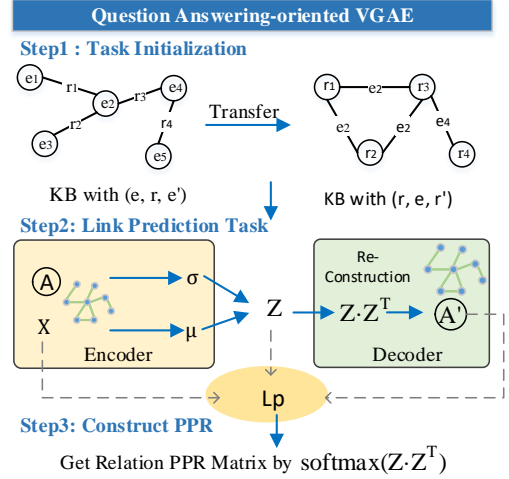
Question Answering-oriented VGAE

Step1 : Task Initialization

e1
r1
e2
r3
e4
r2
e3
r4
e5

Transfer

r1
e2
r3
e2
e2
e4
r2
r4

KB with (e, r, e')

KB with (r, e, r')

Step2: Link Prediction Task

A

σ

X

μ

Encoder

Z

Re-Construction

$Z \cdot Z^T$

A'

Decoder

Lp

Step3: Construct PPR

Get Relation PPR Matrix by $\mathrm{softmax}(Z \cdot Z^T)$